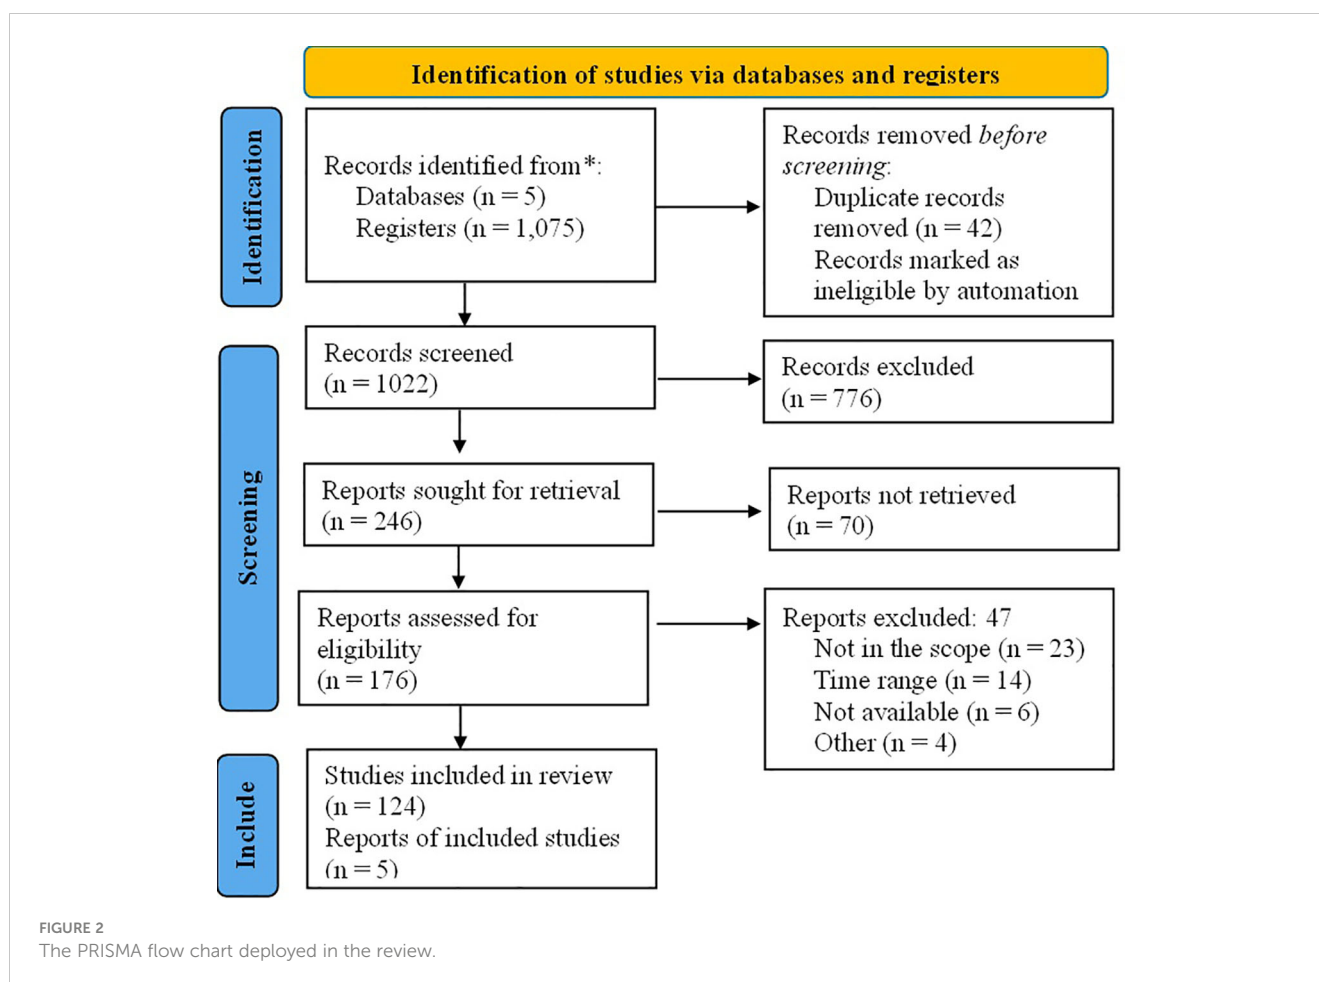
Identification of studies via databases and registers

Identification

Records identified from*:
Databases (n = 5)
Registers (n = 1,075)

Records removed *before screening*:
Duplicate records removed (n = 42)
Records marked as ineligible by automation

Screening

Records screened
(n = 1022)

Records excluded
(n = 776)

Reports sought for retrieval
(n = 246)

Reports not retrieved
(n = 70)

Reports assessed for eligibility
(n = 176)

Reports excluded: 47
Not in the scope (n = 23)
Time range (n = 14)
Not available (n = 6)
Other (n = 4)

Include

Studies included in review
(n = 124)
Reports of included studies
(n = 5)

FIGURE 2
The PRISMA flow chart deployed in the review.